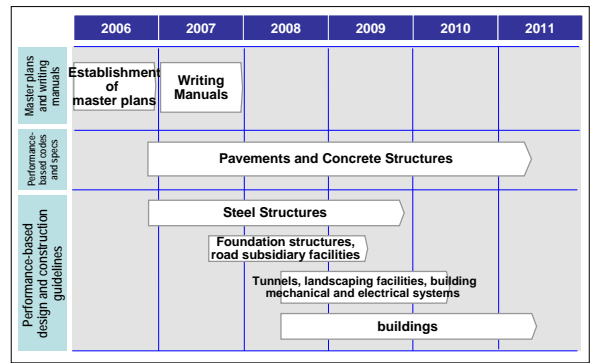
| | 2006 | 2007 | 2008 | 2009 | 2010 | 2011 |
|---|---|---|---|---|---|---|

Master plans and writing manuals

Establishment of master plans

Writing Manuals

Performance-based codes and specs

Pavements and Concrete Structures

Performance-based design and construction guidelines

Steel Structures

Foundation structures, road subsidiary facilities

Tunnels, landscaping facilities, building mechanical and electrical systems

buildings